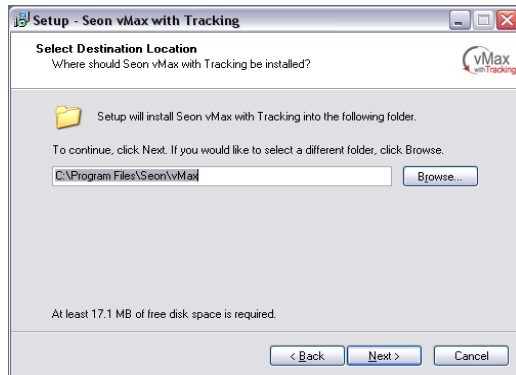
Setup - Seon vMax with Tracking

Select Destination Location
Where should Seon vMax with Tracking be installed?

vMax with Tracking

Setup will install Seon vMax with Tracking into the following folder.

To continue, click Next. If you would like to select a different folder, click Browse.

C:\Program Files\Seon\vMax

Browse...

At least 17.1 MB of free disk space is required.

< Back

Next >

Cancel